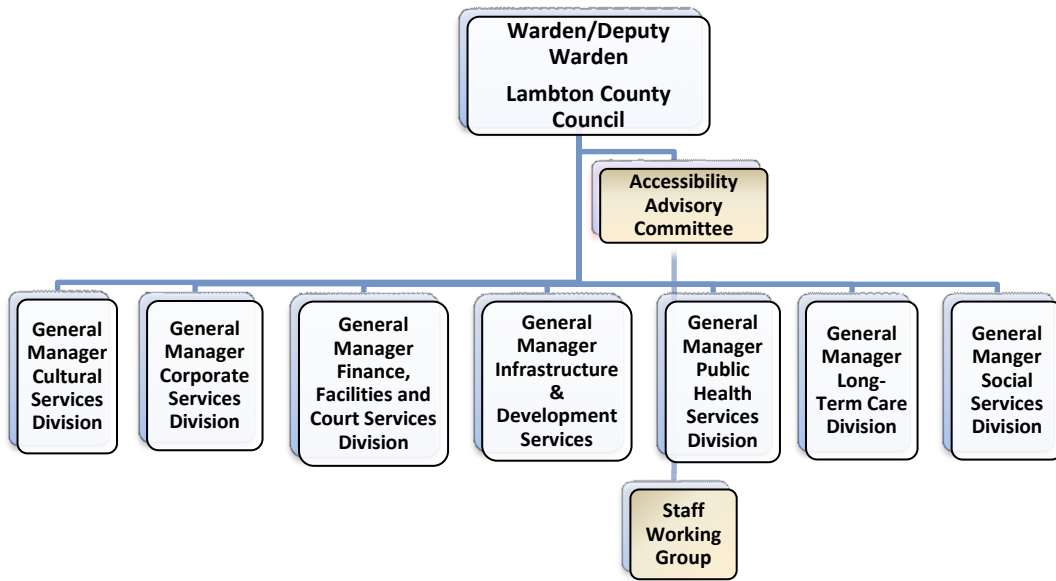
Warden/Deputy Warden

Lambton County Council

Accessibility Advisory Committee

General Manager Cultural Services Division

General Manager Corporate Services Division

General Manager Finance, Facilities and Court Services Division

General Manager Infrastructure & Development Services

General Manager Public Health Services Division

General Manager Long-Term Care Division

General Manger Social Services Division

Staff Working Group